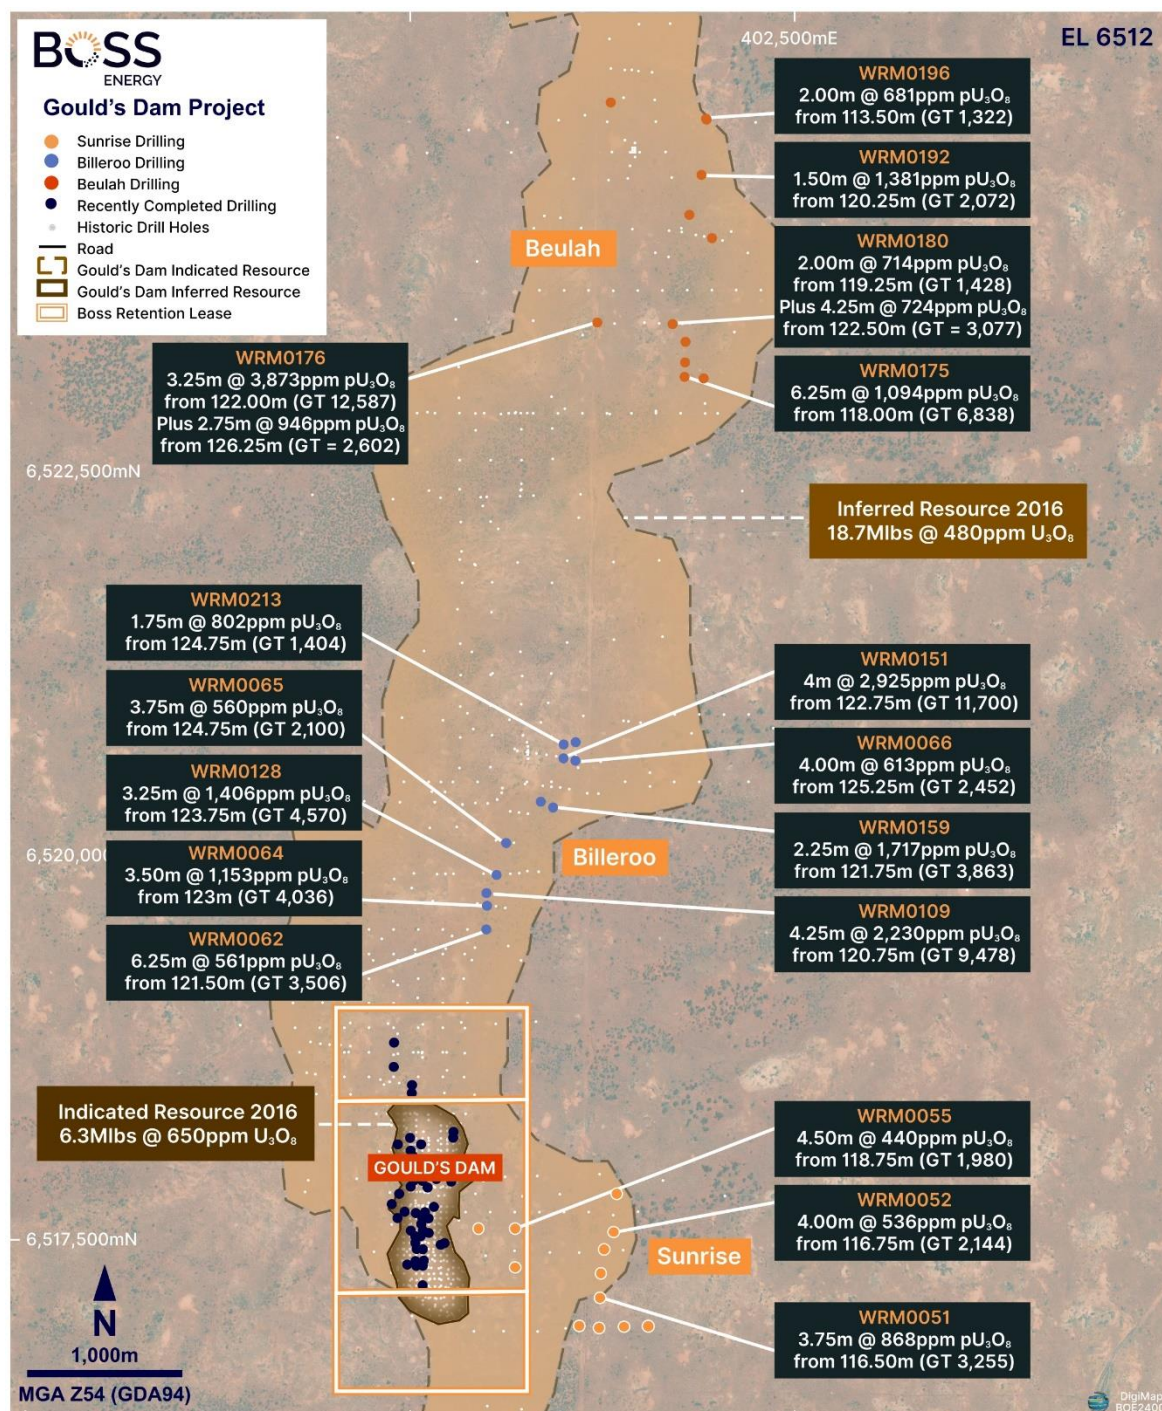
BOSS ENERGY
Gould's Dam Project
Sunrise Drilling
Billeroo Drilling
Beulah Drilling
Recently Completed Drilling
Historic Drill Holes
Road
Gould's Dam Indicated Resource
Gould's Dam Inferred Resource
Boss Retention Lease

402,500mE
EL 6512

WRM0196
2.00m @ 681ppm $pU_3O_8$
from 113.50m (GT 1,322)

WRM0192
1.50m @ 1,381ppm $pU_3O_8$
from 120.25m (GT 2,072)

Beulah

WRM0180
2.00m @ 714ppm $pU_3O_8$
from 119.25m (GT 1,428)
Plus 4.25m @ 724ppm $pU_3O_8$
from 122.50m (GT = 3,077)

WRM0176
3.25m @ 3,873ppm $pU_3O_8$
from 122.00m (GT 12,587)
Plus 2.75m @ 946ppm $pU_3O_8$
from 126.25m (GT = 2,602)

WRM0175
6.25m @ 1,094ppm $pU_3O_8$
from 118.00m (GT 6,838)

6,522,500mN

Inferred Resource 2016
18.7Mlbs @ 480ppm $U_3O_8$

WRM0213
1.75m @ 802ppm $pU_3O_8$
from 124.75m (GT 1,404)

WRM0151
4m @ 2,925ppm $pU_3O_8$
from 122.75m (GT 11,700)

WRM0065
3.75m @ 560ppm $pU_3O_8$
from 124.75m (GT 2,100)

WRM0066
4.00m @ 613ppm $pU_3O_8$
from 125.25m (GT 2,452)

WRM0128
3.25m @ 1,406ppm $pU_3O_8$
from 123.75m (GT 4,570)

WRM0159
2.25m @ 1,717ppm $pU_3O_8$
from 121.75m (GT 3,863)

6,520,00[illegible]

Billeroo

WRM0064
3.50m @ 1,153ppm $pU_3O_8$
from 123m (GT 4,036)

WRM0109
4.25m @ 2,230ppm $pU_3O_8$
from 120.75m (GT 9,478)

WRM0062
6.25m @ 561ppm $pU_3O_8$
from 121.50m (GT 3,506)

Indicated Resource 2016
6.3Mlbs @ 650ppm $U_3O_8$

GOULD'S DAM

WRM0055
4.50m @ 440ppm $pU_3O_8$
from 118.75m (GT 1,980)

WRM0052
4.00m @ 536ppm $pU_3O_8$
from 116.75m (GT 2,144)

6,517,500mN

Sunrise

N
1,000m
MGA Z54 (GDA94)

WRM0051
3.75m @ 868ppm $pU_3O_8$
from 116.50m (GT 3,255)

DigiMap
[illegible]